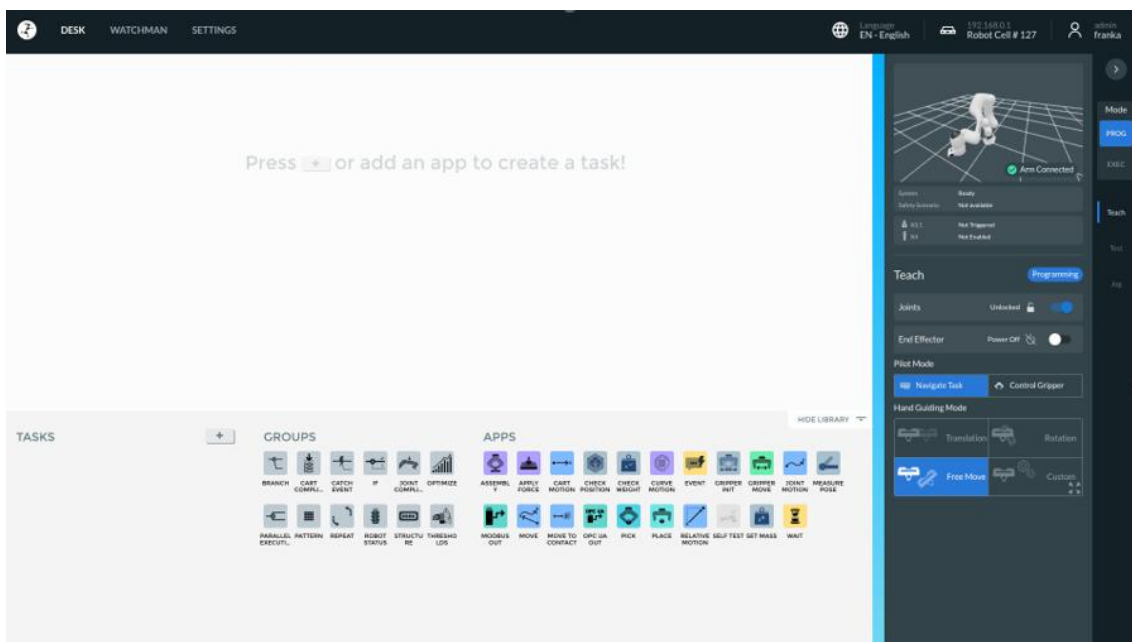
DESK WATCHMAN SETTINGS

Language EN - English

192.168.0.1 Robot Cell # 127

admin franka

Press + or add an app to create a task!

Arm Connected

System Ready
Safety Scenario Not available

Not Triggered
Not Enabled

Mode
PROG
EXEC

Teach
Test
Log

Teach Programming

Joints Unlocked

End Effector Power Off

Pilot Mode

Navigate Task
Control Gripper

Hand Guiding Mode

Translation
Rotation
Free Move
Custom

HIDE LIBRARY

TASKS +

GROUPS

BRANCH CART COMPLI... CATCH EVENT IF JOINT COMPLI... OPTIMIZE

PARALLEL EXECUTI... PATTERN REPEAT ROBOT STATUS STRUCTURE THRESHOLDS

APPS

ASSEMBLY APPLY FORCE CART MOTION CHECK POSITION CHECK WEIGHT CURVE MOTION EVENT GRIPPER INIT GRIPPER MOVE JOINT MOTION MEASURE POSE

MODBUS OUT MOVE MOVE TO CONTACT OPC UA OUT PICK PLACE RELATIVE MOTION SELF TEST SET MASS WAIT